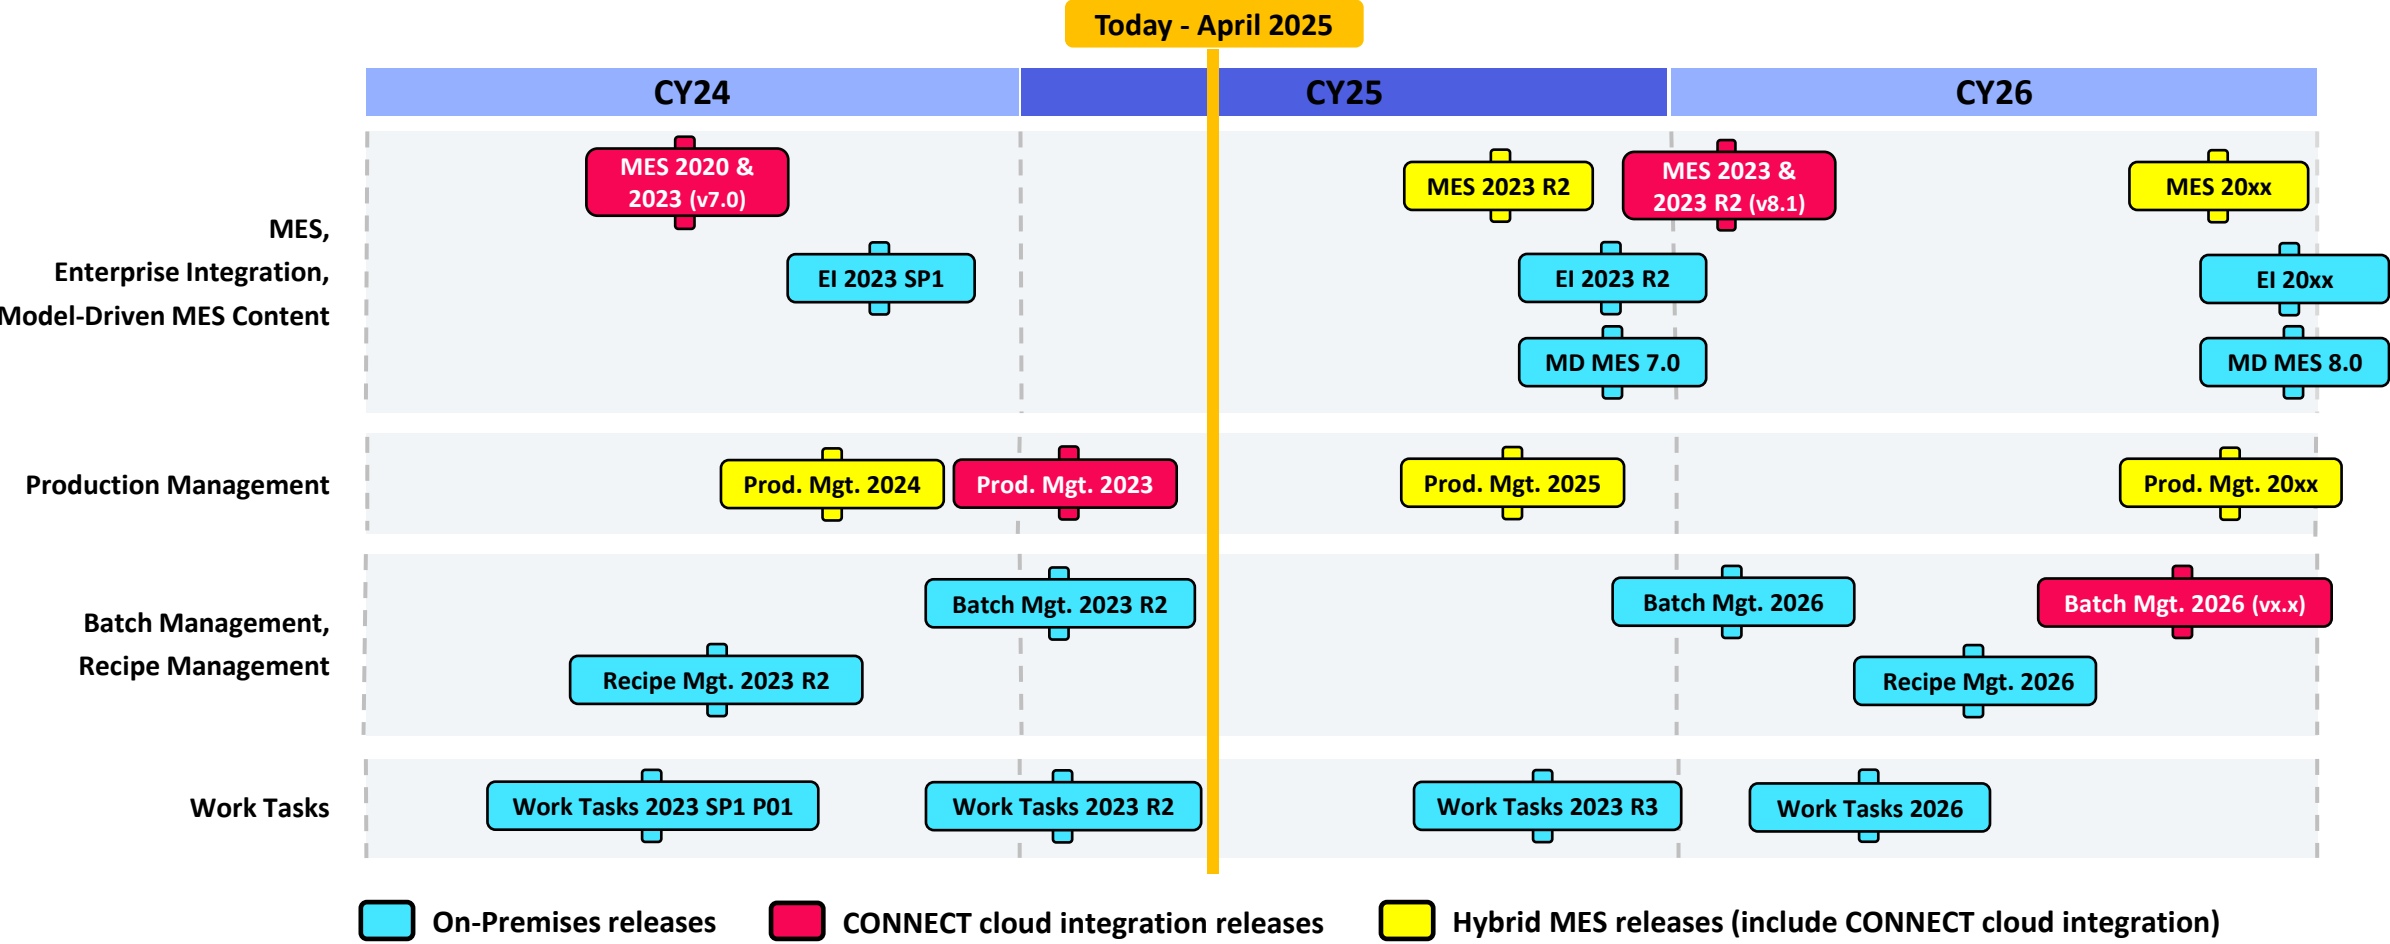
Today - April 2025

CY24

CY25

CY26

MES, Enterprise Integration, Model-Driven MES Content

MES 2020 & 2023 (v7.0)

EI 2023 SP1

MES 2023 R2

MES 2023 & 2023 R2 (v8.1)

MES 20xx

EI 2023 R2

EI 20xx

MD MES 7.0

MD MES 8.0

Production Management

Prod. Mgt. 2024

Prod. Mgt. 2023

Prod. Mgt. 2025

Prod. Mgt. 20xx

Batch Management, Recipe Management

Batch Mgt. 2023 R2

Batch Mgt. 2026

Batch Mgt. 2026 (vx.x)

Recipe Mgt. 2023 R2

Recipe Mgt. 2026

Work Tasks

Work Tasks 2023 SP1 P01

Work Tasks 2023 R2

Work Tasks 2023 R3

Work Tasks 2026

On-Premises releases

CONNECT cloud integration releases

Hybrid MES releases (include CONNECT cloud integration)